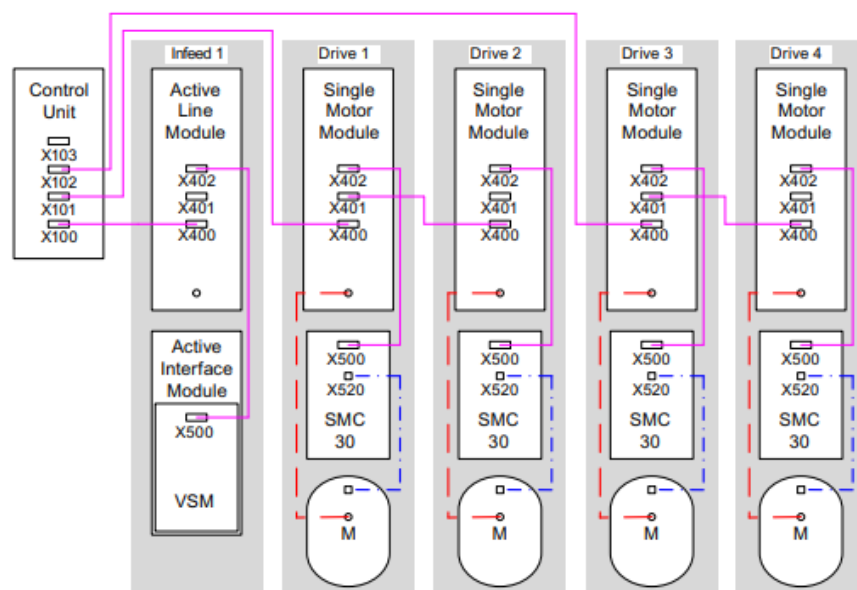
Control Unit
X103
X102
X101
X100

Infeed 1
Active Line Module
X402
X401
X400

Active Interface Module
X500
VSM

Drive 1
Single Motor Module
X402
X401
X400
X500
X520
SMC 30
M

Drive 2
Single Motor Module
X402
X401
X400
X500
X520
SMC 30
M

Drive 3
Single Motor Module
X402
X401
X400
X500
X520
SMC 30
M

Drive 4
Single Motor Module
X402
X401
X400
X500
X520
SMC 30
M